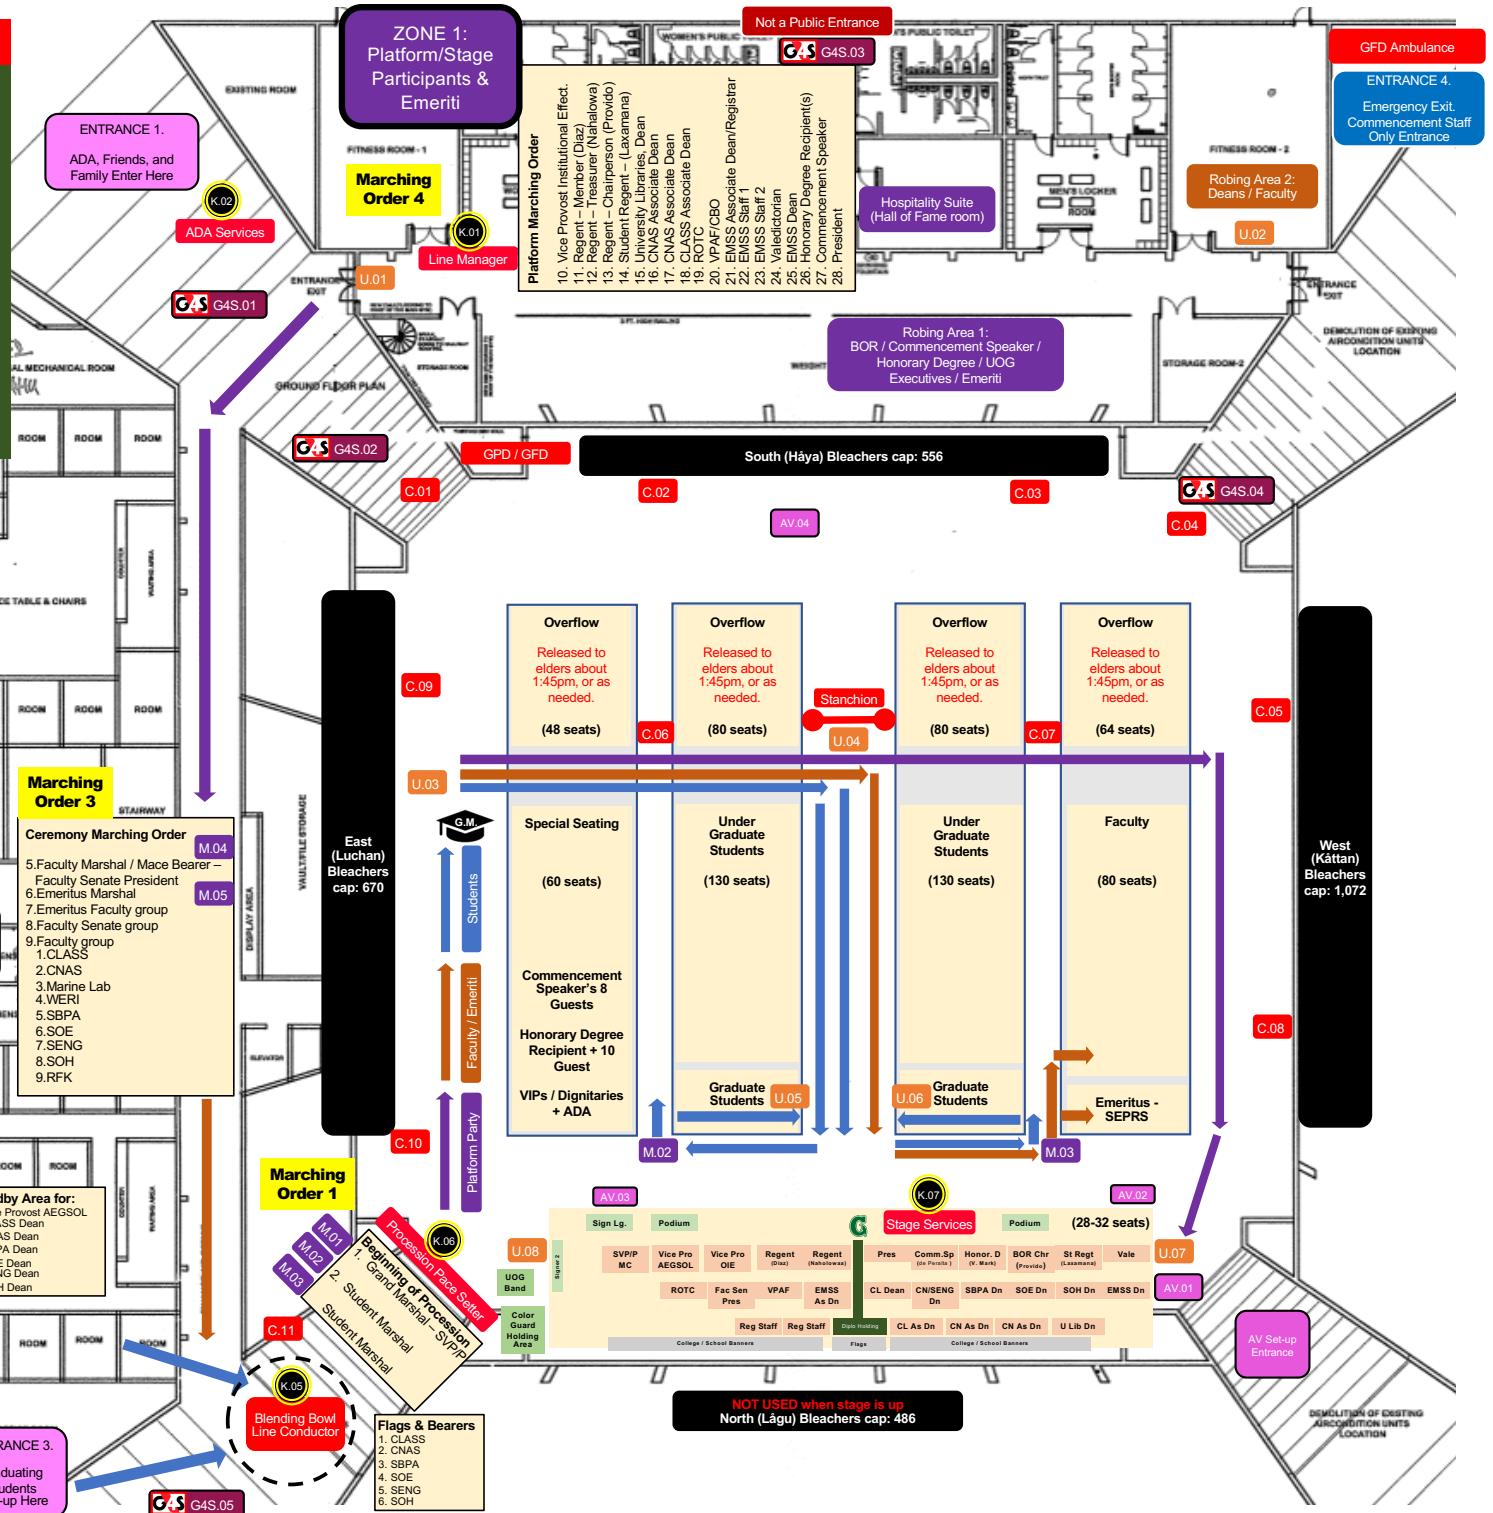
ZONE 1: Platform/Stage Participants & Emeriti

Not a Public Entrance

G4S.03

GFD Ambulance

ENTRANCE 4.
Emergency Exit. Commencement Staff Only Entrance

ENTRANCE 1.
ADA, Friends, and Family Enter Here

K.02

ADA Services

Marching Order 4

K.01

Line Manager

U.01

G4S.01

Platform Marching Order
10. Vice Provost Institutional Effect.
11. Regent – Member (Diaz)
12. Regent – Treasurer (Nahalowa)
13. Regent – Chairperson (Provido)
14. Student Regent – (Laxamana)
15. University Libraries, Dean
16. CNAS Associate Dean
17. CNAS Associate Dean
18. CLASS Associate Dean
19. ROTC
20. VPAF/CBO
21. EMSS Associate Dean/Registrar
22. EMSS Staff 1
23. EMSS Staff 2
24. Valedictorian
25. EMSS Dean
26. Honorary Degree Recipient(s)
27. Commencement Speaker
28. President

Hospitality Suite (Hall of Fame room)

Robing Area 2: Deans / Faculty

U.02

Robing Area 1: BOR / Commencement Speaker / Honorary Degree / UOG Executives / Emeriti

G4S.02

GPD / GFD

South (Håya) Bleachers cap: 556

C.01

C.02

C.03

G4S.04

C.04

AV.04

EXISTING ROOM
FITNESS ROOM - 1
FITNESS ROOM - 2
MEN'S LOCKER ROOM
GROUND FLOOR PLAN
STORAGE ROOM-2
ROOM
ROOM
ROOM

Overflow
Released to elders about 1:45pm, or as needed.
(48 seats)

Overflow
Released to elders about 1:45pm, or as needed.
(80 seats)

Overflow
Released to elders about 1:45pm, or as needed.
(80 seats)

Overflow
Released to elders about 1:45pm, or as needed.
(64 seats)

C.09

C.06

Stanchion

U.04

C.07

C.05

U.03

East (Luchan) Bleachers cap: 670

G.M.

Students

Special Seating
(60 seats)

Commencement Speaker's 8 Guests

Honorary Degree Recipient + 10 Guest

VIPs / Dignitaries + ADA

Under Graduate Students
(130 seats)

Graduate Students

U.05

Under Graduate Students
(130 seats)

U.06

Graduate Students

Faculty
(80 seats)

Emeritus - SEPRS

West (Kåttan) Bleachers cap: 1,072

C.08

Marching Order 3

Ceremony Marching Order

M.04

5.Faculty Marshal / Mace Bearer – Faculty Senate President
6.Emeritus Marshal

M.05

7.Emeritus Faculty group
8.Faculty Senate group
9.Faculty group
1.CLASS
2.CNAS
3.Marine Lab
4.WERI
5.SBPA
6.SOE
7.SENG
8.SOH
9.RFK

Faculty / Emeriti

Platform Party

C.10

M.02

M.03

Marching Order 1

M.01
M.02
M.03

Procession Pace Setter

K.06

Beginning of Procession
1. Grand Marshal – SVP/P
2. Student Marshal
Student Marshal

C.11

K.05

Blending Bowl Line Conductor

Flags & Bearers
1. CLASS
2. CNAS
3. SBPA
4. SOE
5. SENG
6. SOH

G4S.05

ANCE 3.
duating udents -up Here

dby Area for:
Provost AEGSOL
SS Dean
S Dean
A Dean
Dean
G Dean
Dean

AV.03

K.07

Stage Services

AV.02

Sign Lg.
Podium
Podium
(28-32 seats)

U.08

U.07

UOG Band

Color Guard Holding Area

SVP/P MC
Vice Pro AEGSOL
Vice Pro OIE
Regent (Diaz)
Regent (Nahalowa)
Pres
Comm.Sp (de Peralta)
Honor. D (V. Mark)
BOR Chr (Provido)
St Regt (Laxamana)
Vale

AV.01

ROTC
Fac Sen Pres
VPAF
EMSS As Dn
CL Dean
CN/SENG Dn
SBPA Dn
SOE Dn
SOH Dn
EMSS Dn

Reg Staff
Reg Staff
Diplo Holding
CL As Dn
CN As Dn
CN As Dn
U Lib Dn

College / School Banners
Flags
College / School Banners

AV Set-up Entrance

NOT USED when stage is up
North (Lågu) Bleachers cap: 486

DEMOLITION OF EXISTING AIRCONDITION UNITS LOCATION